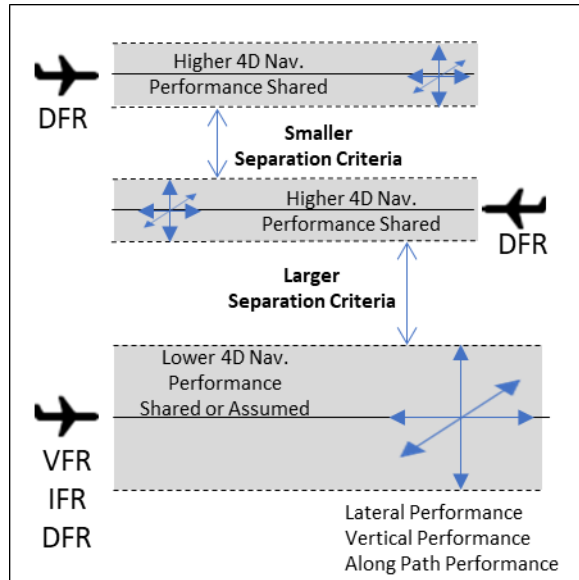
Higher 4D Nav. Performance Shared

DFR

Smaller Separation Criteria

Higher 4D Nav. Performance Shared

DFR

Larger Separation Criteria

Lower 4D Nav. Performance Shared or Assumed

VFR
IFR
DFR

Lateral Performance
Vertical Performance
Along Path Performance